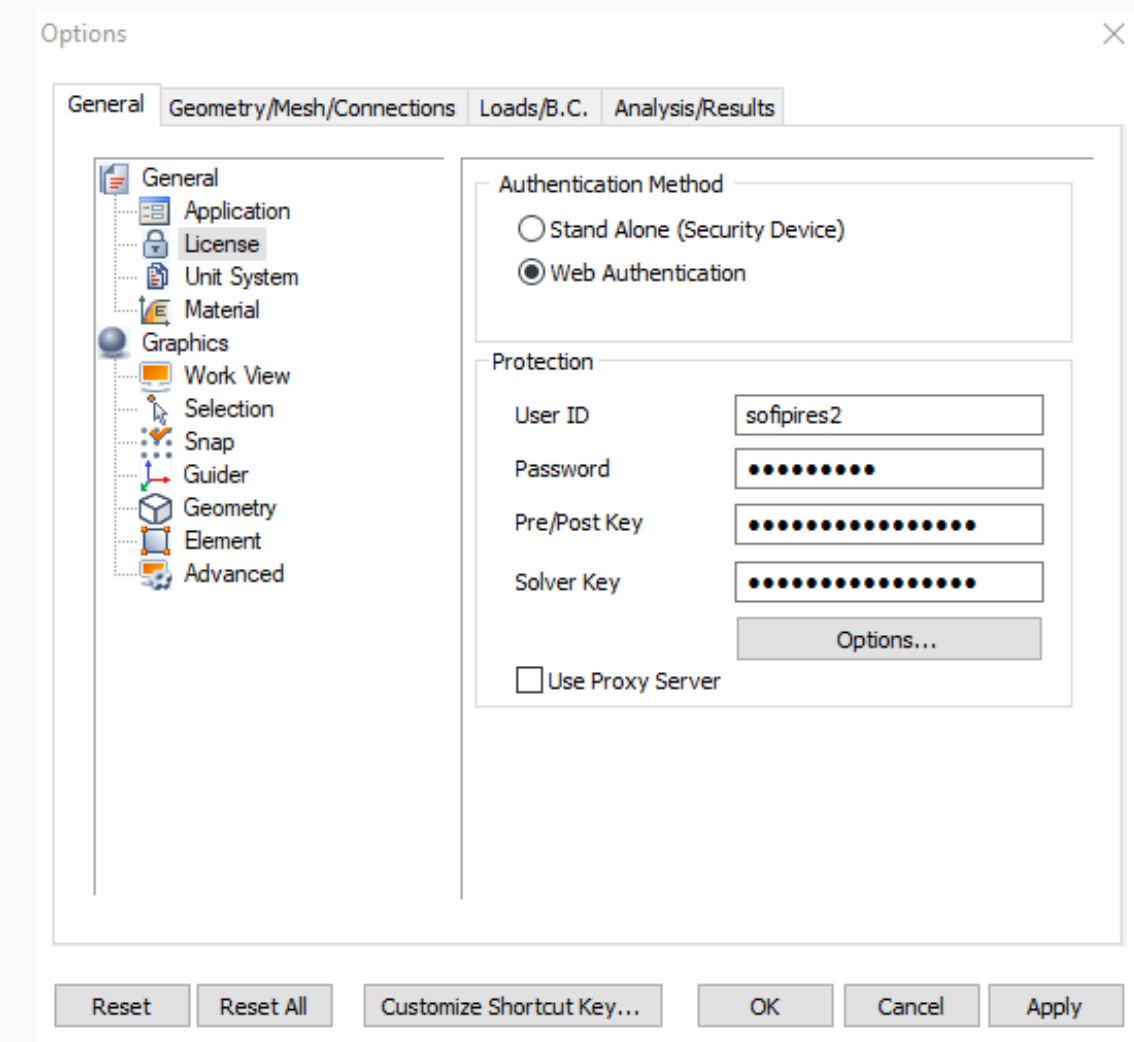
Options

General | Geometry/Mesh/Connections | Loads/B.C. | Analysis/Results

General
Application
License
Unit System
Material
Graphics
Work View
Selection
Snap
Guider
Geometry
Element
Advanced

Authentication Method
Stand Alone (Security Device)
Web Authentication

Protection
User ID sofipires2
Password ●●●●●●●●●
Pre/Post Key ●●●●●●●●●●●●●●●●
Solver Key ●●●●●●●●●●●●●●●●
Options...
Use Proxy Server

Reset | Reset All | Customize Shortcut Key... | OK | Cancel | Apply